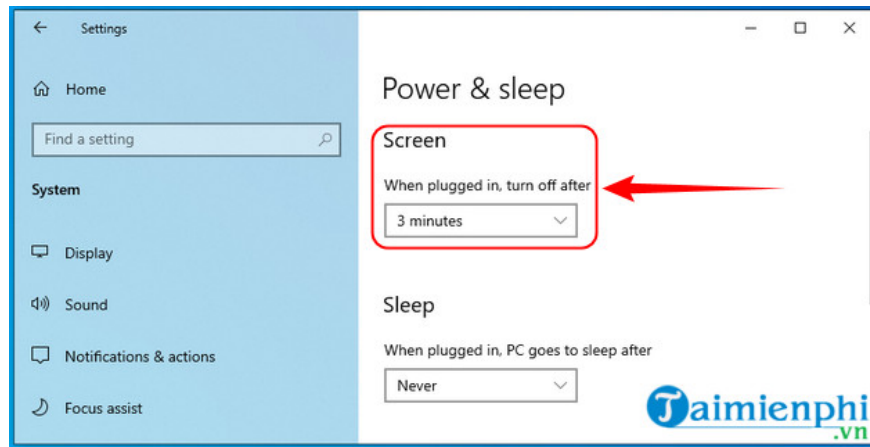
Settings

Home

Find a setting

System

Display

Sound

Notifications & actions

Focus assist

Power & sleep

Screen

When plugged in, turn off after

3 minutes

Sleep

When plugged in, PC goes to sleep after

Never

Taimienphi
.vn